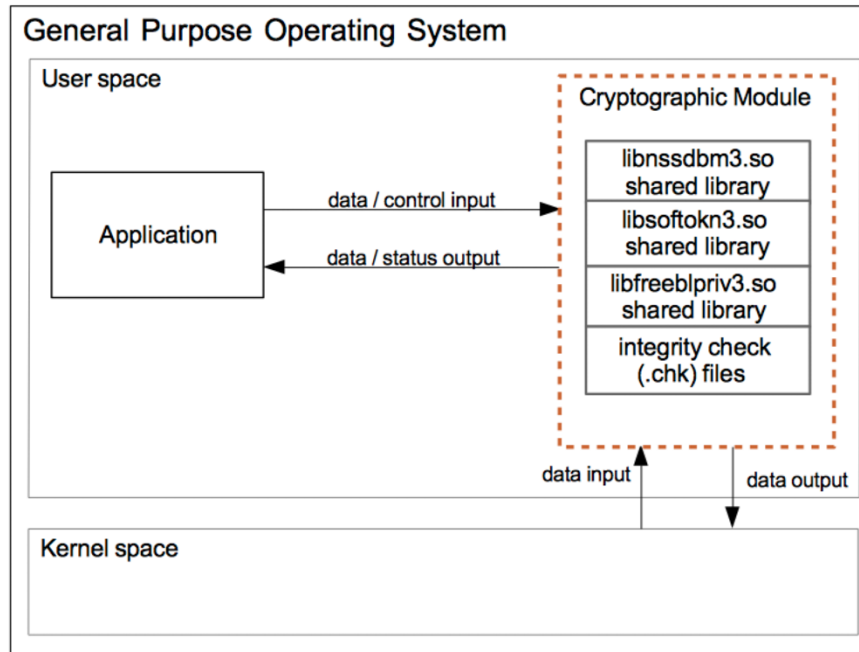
General Purpose Operating System

User space

Cryptographic Module

libnssdbm3.so shared library

libsoftokn3.so shared library

libfreeblpriv3.so shared library

integrity check (.chk) files

Application

data / control input

data / status output

data input

data output

Kernel space